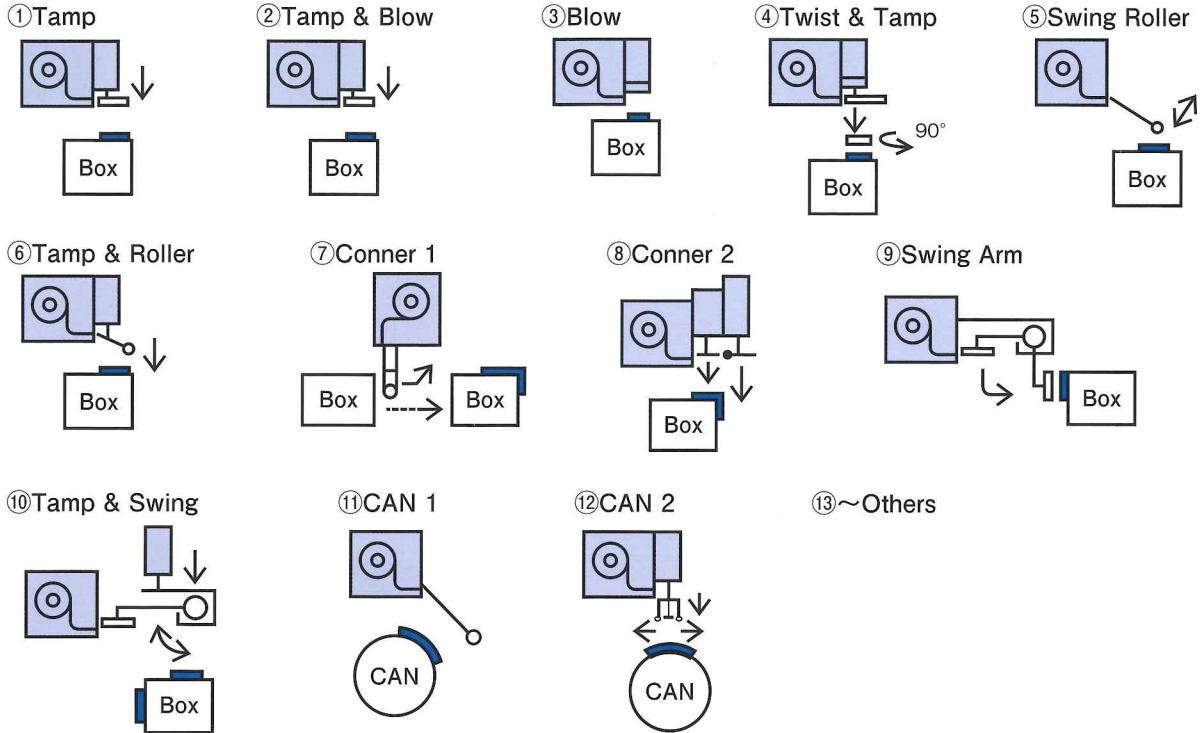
①Tamp

Box

②Tamp & Blow

Box

③Blow

Box

④Twist & Tamp

90°

Box

⑤Swing Roller

Box

⑥Tamp & Roller

Box

⑦Conner 1

Box

Box

⑧Conner 2

Box

⑨Swing Arm

Box

⑩Tamp & Swing

Box

⑪CAN 1

CAN

⑫CAN 2

CAN

⑬～Others